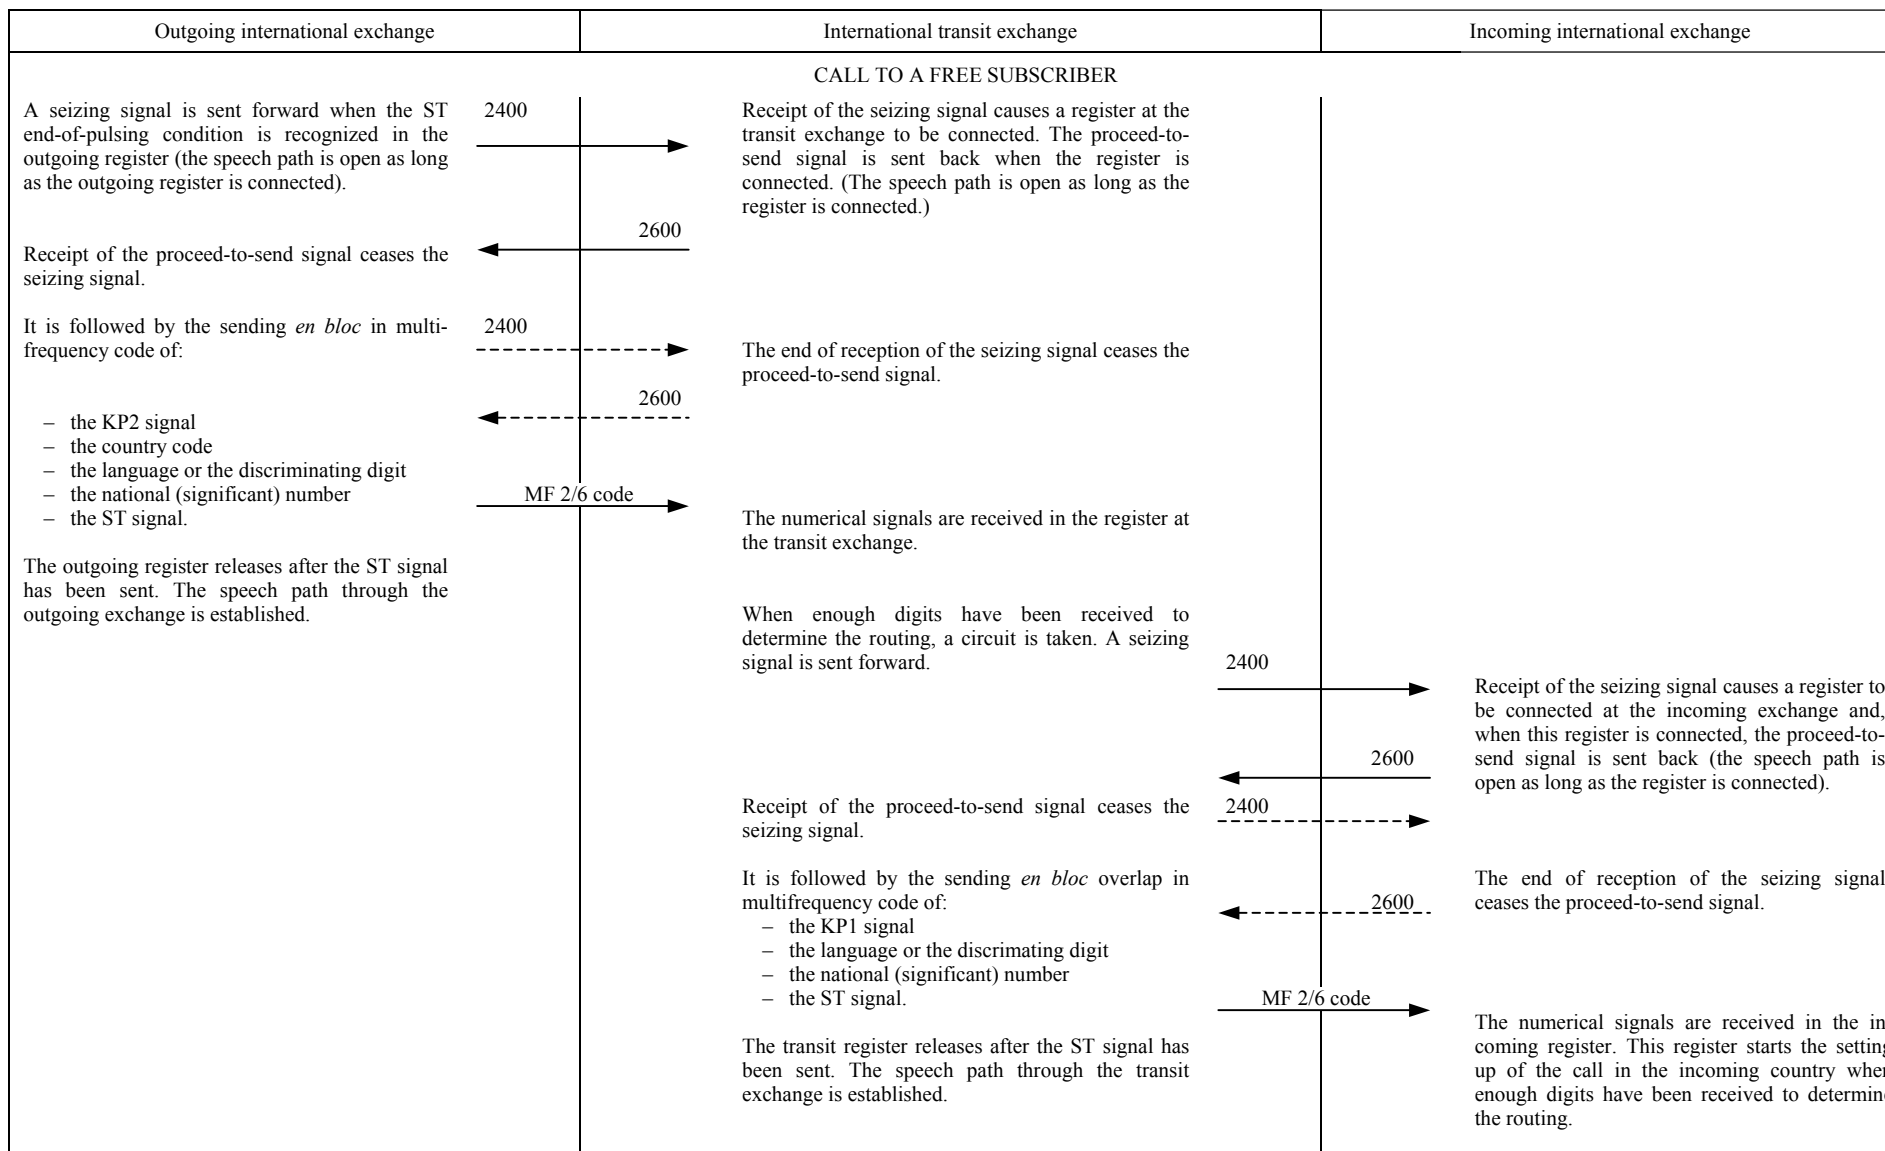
Outgoing international exchange

International transit exchange

Incoming international exchange

CALL TO A FREE SUBSCRIBER

A seizing signal is sent forward when the ST end-of-pulsing condition is recognized in the outgoing register (the speech path is open as long as the outgoing register is connected).

2400

Receipt of the seizing signal causes a register at the transit exchange to be connected. The proceed-to-send signal is sent back when the register is connected. (The speech path is open as long as the register is connected.)

2600

Receipt of the proceed-to-send signal ceases the seizing signal.

It is followed by the sending *en bloc* in multifrequency code of:

2400

The end of reception of the seizing signal ceases the proceed-to-send signal.

2600

– the KP2 signal
– the country code
– the language or the discriminating digit
– the national (significant) number
– the ST signal.

MF 2/6 code

The numerical signals are received in the register at the transit exchange.

The outgoing register releases after the ST signal has been sent. The speech path through the outgoing exchange is established.

When enough digits have been received to determine the routing, a circuit is taken. A seizing signal is sent forward.

2400

Receipt of the seizing signal causes a register to be connected at the incoming exchange and, when this register is connected, the proceed-to-send signal is sent back (the speech path is open as long as the register is connected).

2600

Receipt of the proceed-to-send signal ceases the seizing signal.

2400

It is followed by the sending *en bloc* overlap in multifrequency code of:
– the KP1 signal
– the language or the discrimating digit
– the national (significant) number
– the ST signal.

2600

The end of reception of the seizing signal ceases the proceed-to-send signal.

MF 2/6 code

The transit register releases after the ST signal has been sent. The speech path through the transit exchange is established.

The numerical signals are received in the in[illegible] coming register. This register starts the setting up of the call in the incoming country when enough digits have been received to determine the routing.